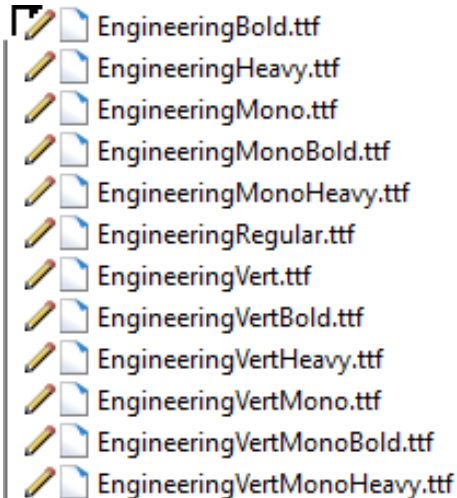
EngineeringBold.ttf
EngineeringHeavy.ttf
EngineeringMono.ttf
EngineeringMonoBold.ttf
EngineeringMonoHeavy.ttf
EngineeringRegular.ttf
EngineeringVert.ttf
EngineeringVertBold.ttf
EngineeringVertHeavy.ttf
EngineeringVertMono.ttf
EngineeringVertMonoBold.ttf
EngineeringVertMonoHeavy.ttf